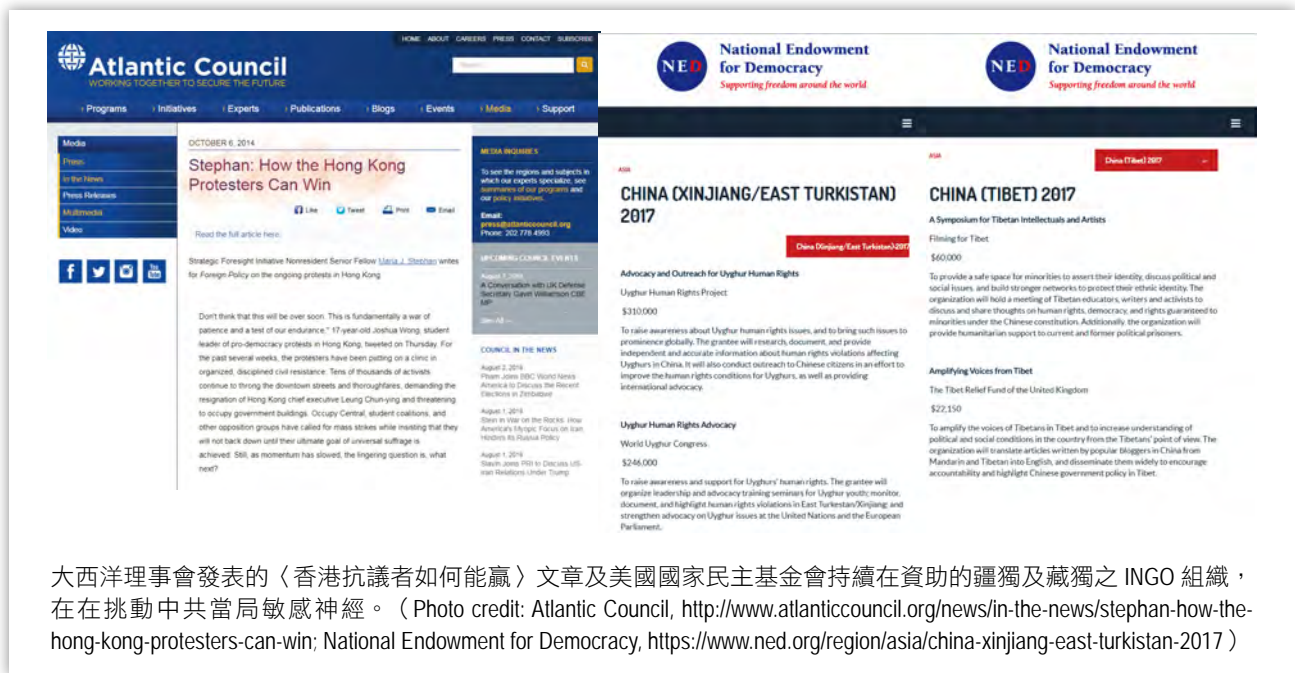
HOME ABOUT CAREERS PRESS CONTACT SUBSCRIBE

Atlantic Council
WORKING TOGETHER TO SECURE THE FUTURE

Search

› Programs › Initiatives › Experts › Publications › Blogs › Events › Media › Support

Media
Press
In the News
Press Releases
Multimedia
Video

OCTOBER 6, 2014

Stephan: How the Hong Kong Protesters Can Win

Like Tweet Print Email

Read the full article here.

Strategic Foresight Initiative Nonresident Senior Fellow Maria J. Stephan writes for Foreign Policy on the ongoing protests in Hong Kong

Don't think that this will be over soon. This is fundamentally a war of patience and a test of our endurance," 17-year-old Joshua Wong, student leader of pro-democracy protests in Hong Kong, tweeted on Thursday. For the past several weeks, the protesters have been putting on a clinic in organized, disciplined civil resistance. Tens of thousands of activists continue to throng the downtown streets and thoroughfares, demanding the resignation of Hong Kong chief executive Leung Chun-ying and threatening to occupy government buildings. Occupy Central, student coalitions, and other opposition groups have called for mass strikes while insisting that they will not back down until their ultimate goal of universal suffrage is achieved. Still, as momentum has slowed, the lingering question is, what next?

MEDIA INQUIRIES
To see the regions and subjects in which our experts specialize, see summaries of our programs and our policy initiatives.
Email: press@atlanticcouncil.org
Phone: 202 778 4993

UPCOMING COUNCIL EVENTS
August 3, 2016
A Conversation with UK Defence Secretary Gavin Williamson CBE MP
See All →

COUNCIL IN THE NEWS
August 2, 2016
Pham Joins BBC World News America to Discuss the Recent Elections in Zimbabwe
August 1, 2016
Stein in War on the Rocks: How America's Myopic Focus on Iran Hinders Its Russia Policy
August 1, 2016
Slavin Joins PRI to Discuss US-Iran Relations Under Trump

NED National Endowment for Democracy
Supporting freedom around the world

ASIA
CHINA (XINJIANG/EAST TURKISTAN) 2017

China (Xinjiang/East Turkistan) 2017

Advocacy and Outreach for Uyghur Human Rights
Uyghur Human Rights Project
$310,000
To raise awareness about Uyghur human rights issues, and to bring such issues to prominence globally. The grantee will research, document, and provide independent and accurate information about human rights violations affecting Uyghurs in China. It will also conduct outreach to Chinese citizens in an effort to improve the human rights conditions for Uyghurs, as well as providing international advocacy.

Uyghur Human Rights Advocacy
World Uyghur Congress
$246,000
To raise awareness and support for Uyghurs' human rights. The grantee will organize leadership and advocacy training seminars for Uyghur youth; monitor, document, and highlight human rights violations in East Turkestan/Xinjiang; and strengthen advocacy on Uyghur issues at the United Nations and the European Parliament.

NED National Endowment for Democracy
Supporting freedom around the world

ASIA
China (Tibet) 2017
CHINA (TIBET) 2017

A Symposium for Tibetan Intellectuals and Artists
Filming for Tibet
$60,000
To provide a safe space for minorities to assert their identity, discuss political and social issues, and build stronger networks to protect their ethnic identity. The organization will hold a meeting of Tibetan educators, writers and activists to discuss and share thoughts on human rights, democracy, and rights guaranteed to minorities under the Chinese constitution. Additionally, the organization will provide humanitarian support to current and former political prisoners.

Amplifying Voices from Tibet
The Tibet Relief Fund of the United Kingdom
$22,150
To amplify the voices of Tibetans in Tibet and to increase understanding of political and social conditions in the country from the Tibetans' point of view. The organization will translate articles written by popular bloggers in China from Mandarin and Tibetan into English, and disseminate them widely to encourage accountability and highlight Chinese government policy in Tibet.

大西洋理事會發表的〈香港抗議者如何能贏〉文章及美國國家民主基金會持續在資助的疆獨及藏獨之 INGO 組織，在在挑動中共當局敏感神經。（Photo credit: Atlantic Council, http://www.atlanticcouncil.org/news/in-the-news/stephan-how-the-hong-kong-protesters-can-win; National Endowment for Democracy, https://www.ned.org/region/asia/china-xinjiang-east-turkistan-2017）